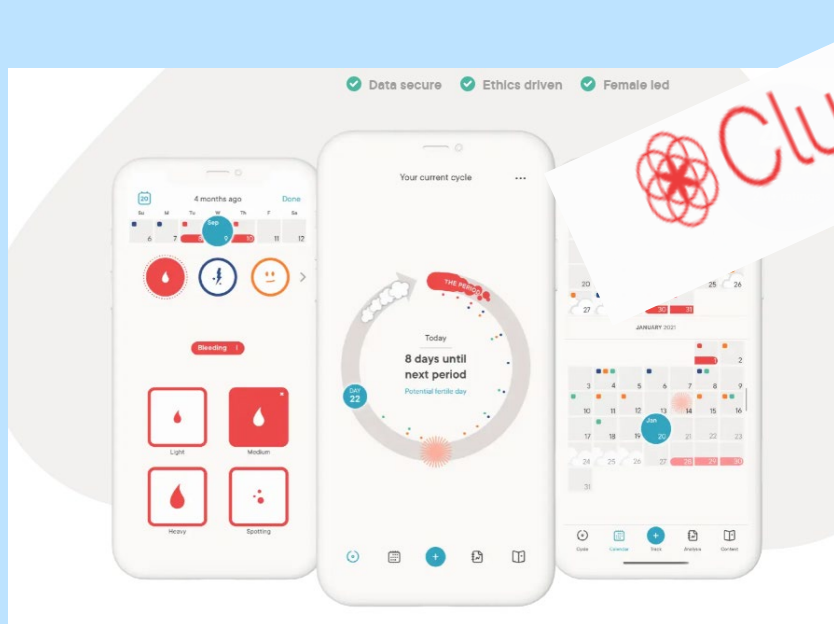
Data secure Ethics driven Female led

Clu

20 4 months ago Done

Su M Tu W Th F Sa

Sep

6 7 10 11 12

Bleeding

Light

Medium

Heavy

Spotting

Your current cycle

THE PERIOD

Today

8 days until next period

Potential fertile day

DAY 22

20 25 26

27 30 31

JANUARY 2021

1 2

3 4 5 6 7 8 9

10 11 12 13 14 15 16

17 18 19 Jan 20 21 22 23

24 25 26 27 28 29 30

31

Cycle Calendar Daily Analysis Content